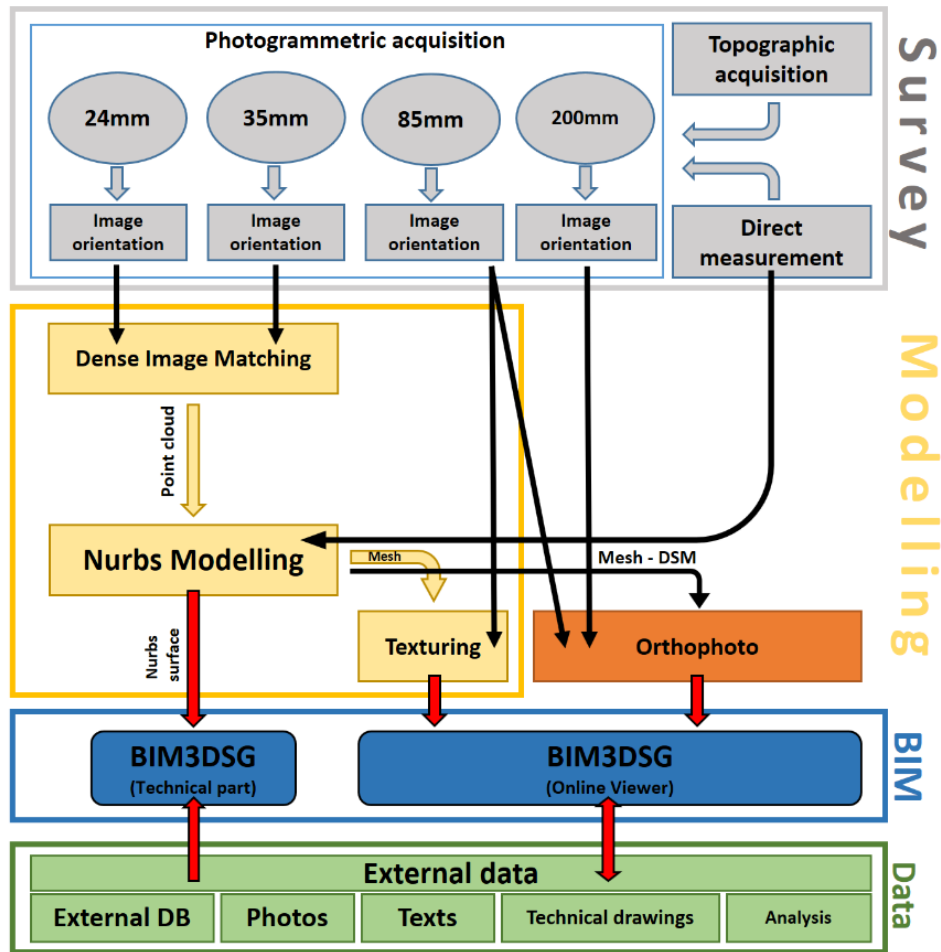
Photogrammetric acquisition

24mm

35mm

85mm

200mm

Image orientation

Image orientation

Image orientation

Image orientation

Topographic acquisition

Direct measurement

Survey

Dense Image Matching

Point cloud

Nurbs Modelling

Mesh

Mesh - DSM

Texturing

Orthophoto

Nurbs surface

Modelling

BIM3DSG
(Technical part)

BIM3DSG
(Online Viewer)

BIM

External data

External DB

Photos

Texts

Technical drawings

Analysis

Data